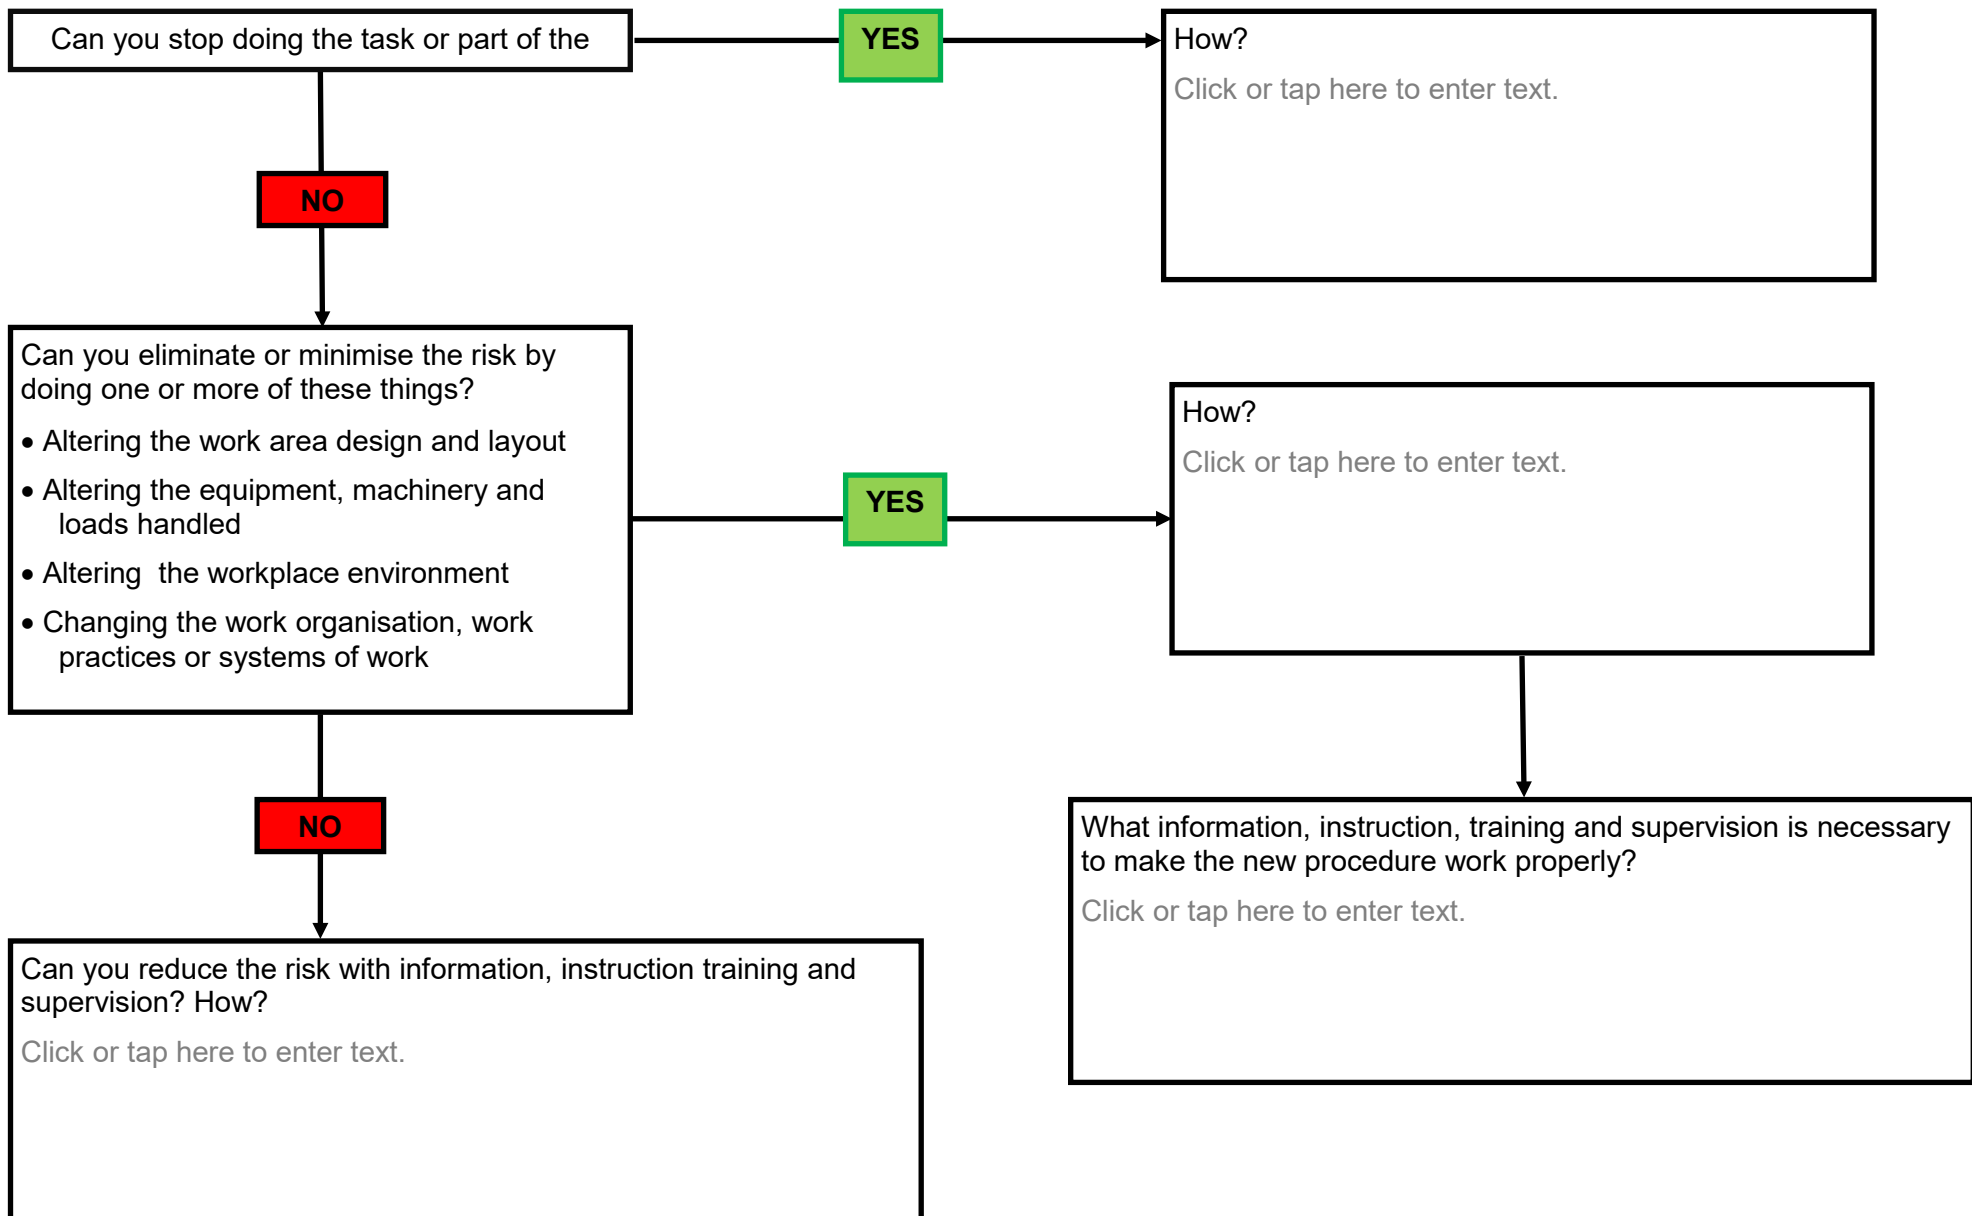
Can you stop doing the task or part of the

YES

How?

Click or tap here to enter text.

NO

Can you eliminate or minimise the risk by doing one or more of these things?

• Altering the work area design and layout
• Altering the equipment, machinery and loads handled
• Altering  the workplace environment
• Changing the work organisation, work practices or systems of work

YES

How?

Click or tap here to enter text.

NO

What information, instruction, training and supervision is necessary to make the new procedure work properly?

Click or tap here to enter text.

Can you reduce the risk with information, instruction training and supervision? How?

Click or tap here to enter text.